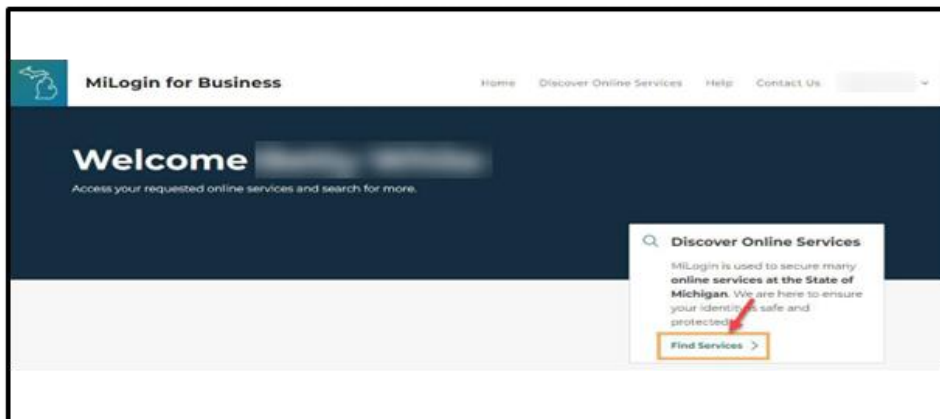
MiLogin for Business

Home Discover Online Services Help Contact Us

Welcome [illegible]

Access your requested online services and search for more.

Discover Online Services

MiLogin is used to secure many online services at the State of Michigan. We are here to ensure your identity is safe and protected.

Find Services >